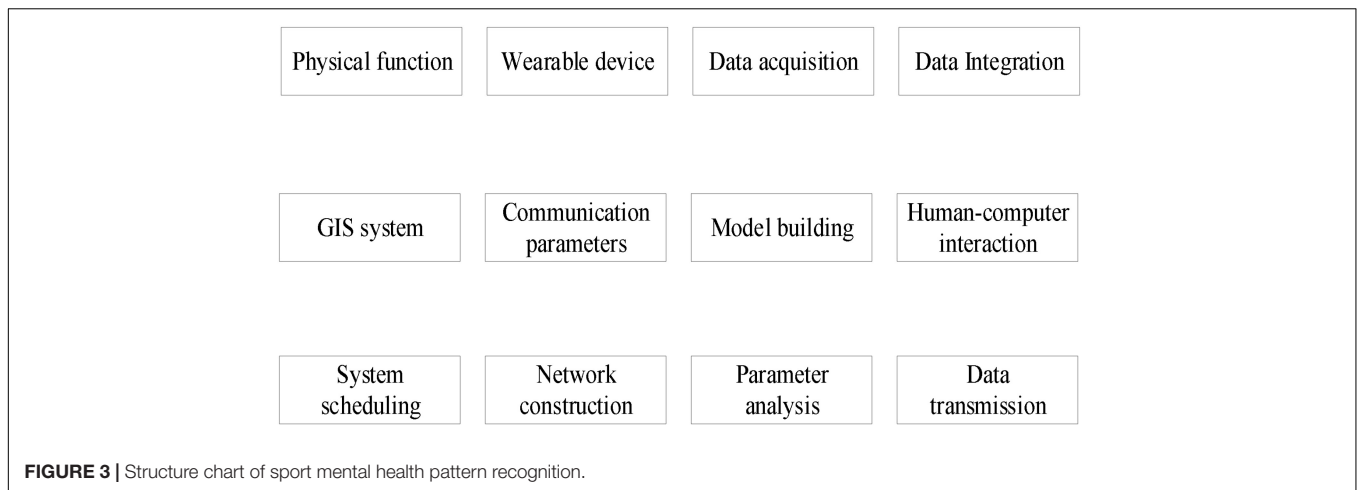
Physical function

Wearable device

Data acquisition

Data Integration

GIS system

Communication parameters

Model building

Human-computer interaction

System scheduling

Network construction

Parameter analysis

Data transmission

FIGURE 3 | Structure chart of sport mental health pattern recognition.